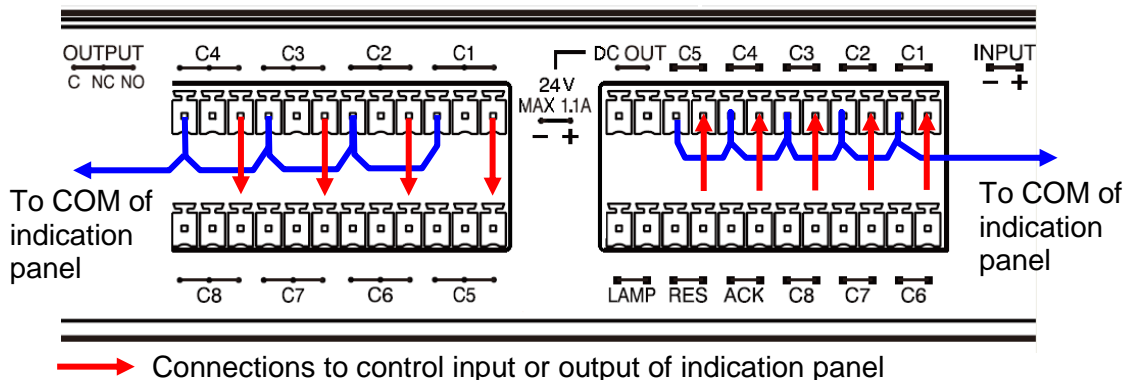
OUTPUT
C NC NO

C4 C3 C2 C1

DC OUT C5 C4 C3 C2 C1

INPUT
− +

24V
MAX 1.1A
− +

To COM of indication panel

To COM of indication panel

C8 C7 C6 C5

LAMP RES ACK C8 C7 C6

Connections to control input or output of indication panel